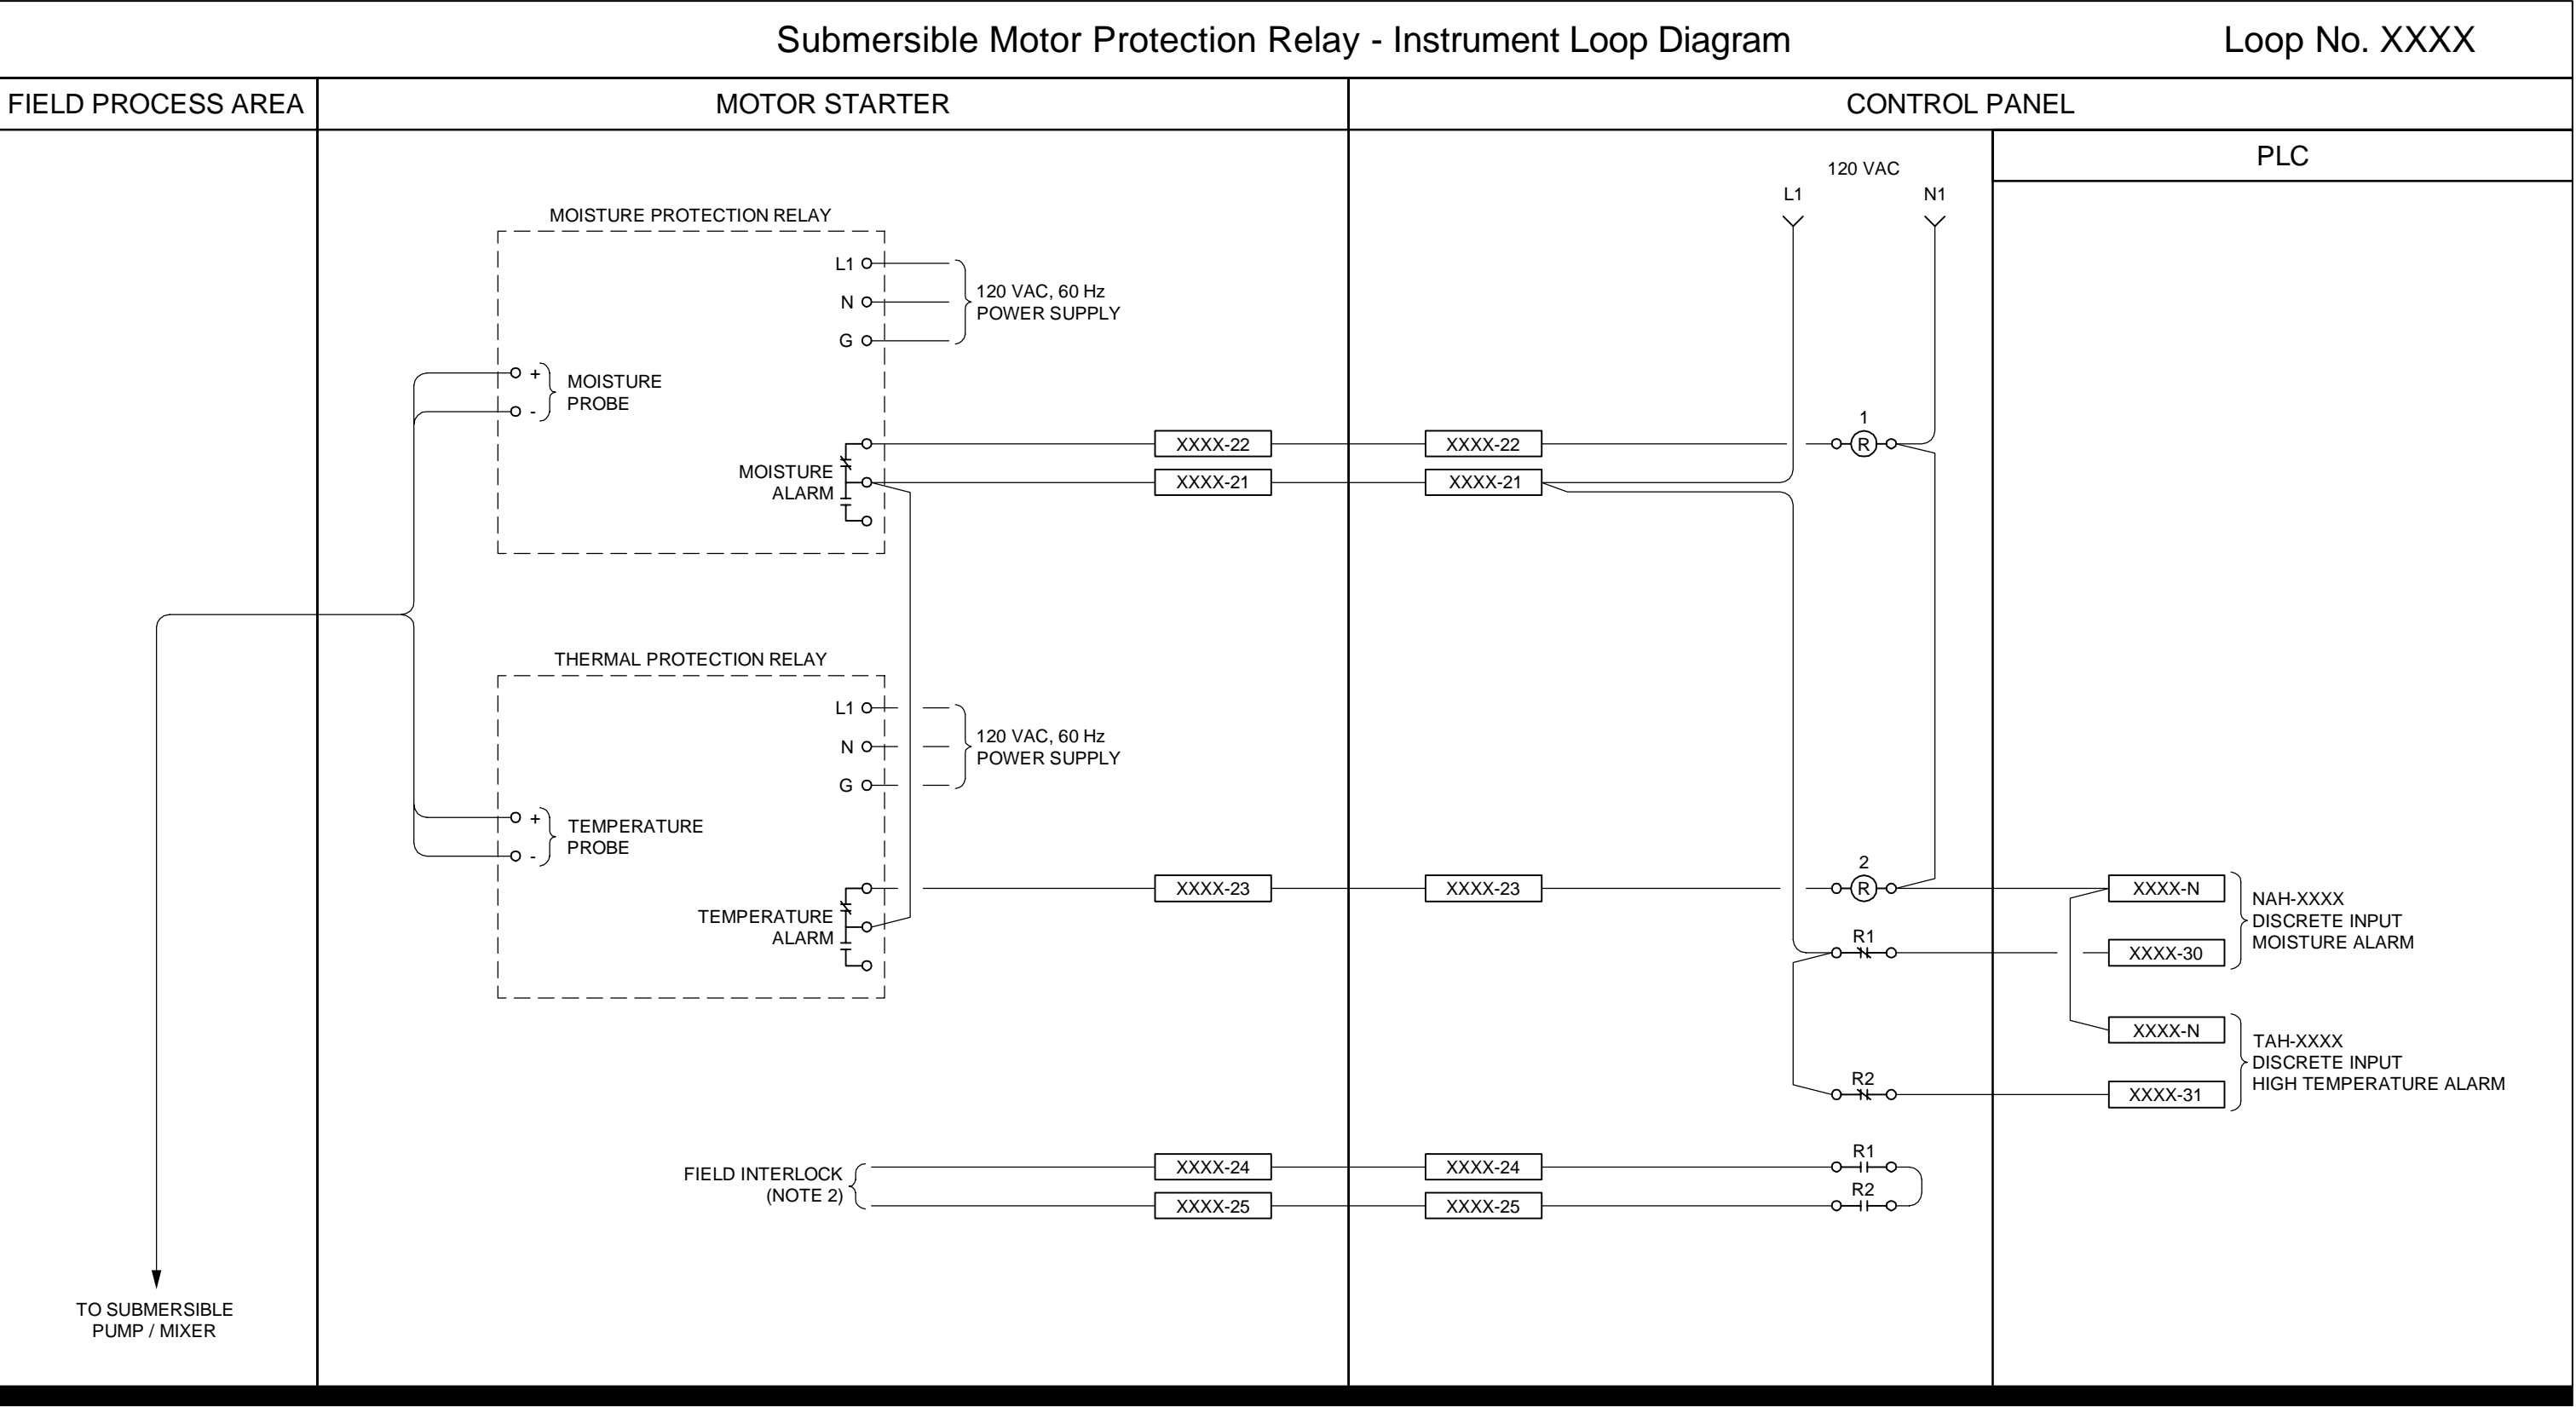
Submersible Motor Protection Relay - Instrument Loop Diagram

Loop No. XXXX

FIELD PROCESS AREA

MOTOR STARTER

CONTROL PANEL

PLC

120 VAC

L1

N1

MOISTURE PROTECTION RELAY

L1

N

G

120 VAC, 60 Hz POWER SUPPLY

+

-

MOISTURE PROBE

MOISTURE ALARM

XXXX-22

XXXX-21

XXXX-22

XXXX-21

1

R

THERMAL PROTECTION RELAY

L1

N

G

120 VAC, 60 Hz POWER SUPPLY

+

-

TEMPERATURE PROBE

TEMPERATURE ALARM

XXXX-23

XXXX-23

2

R

XXXX-N

NAH-XXXX DISCRETE INPUT MOISTURE ALARM

R1

XXXX-30

XXXX-N

TAH-XXXX DISCRETE INPUT HIGH TEMPERATURE ALARM

R2

XXXX-31

FIELD INTERLOCK (NOTE 2)

XXXX-24

XXXX-25

XXXX-24

XXXX-25

R1

R2

TO SUBMERSIBLE PUMP / MIXER